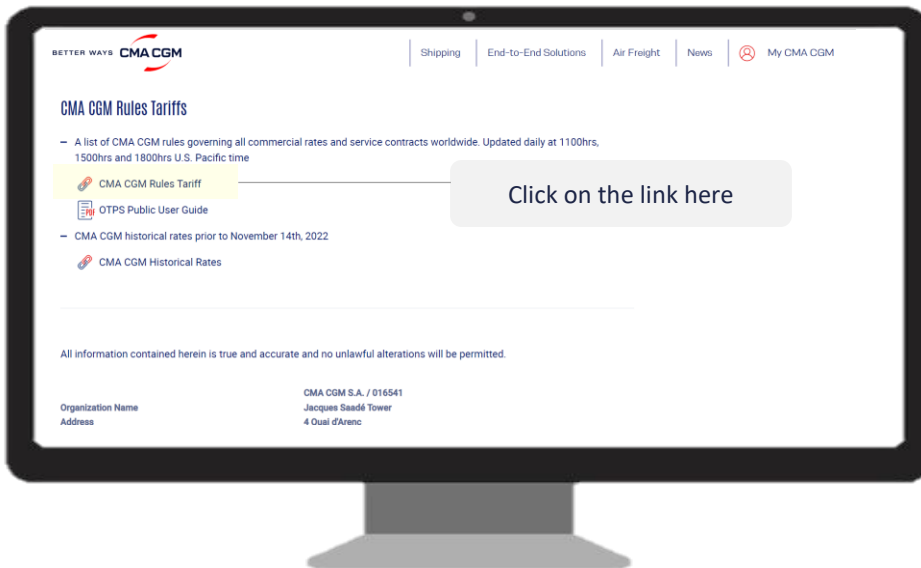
BETTER WAYS CMA CGM

Shipping | End-to-End Solutions | Air Freight | News | My CMA CGM

CMA CGM Rules Tariffs

– A list of CMA CGM rules governing all commercial rates and service contracts worldwide. Updated daily at 1100hrs, 1500hrs and 1800hrs U.S. Pacific time

CMA CGM Rules Tariff

Click on the link here

PDF OTPS Public User Guide

– CMA CGM historical rates prior to November 14th, 2022

CMA CGM Historical Rates

All information contained herein is true and accurate and no unlawful alterations will be permitted.

| | |
|---|---|
| | CMA CGM S.A. / 016541 |
| Organization Name | Jacques Saadé Tower |
| Address | 4 Quai d'Arenc |